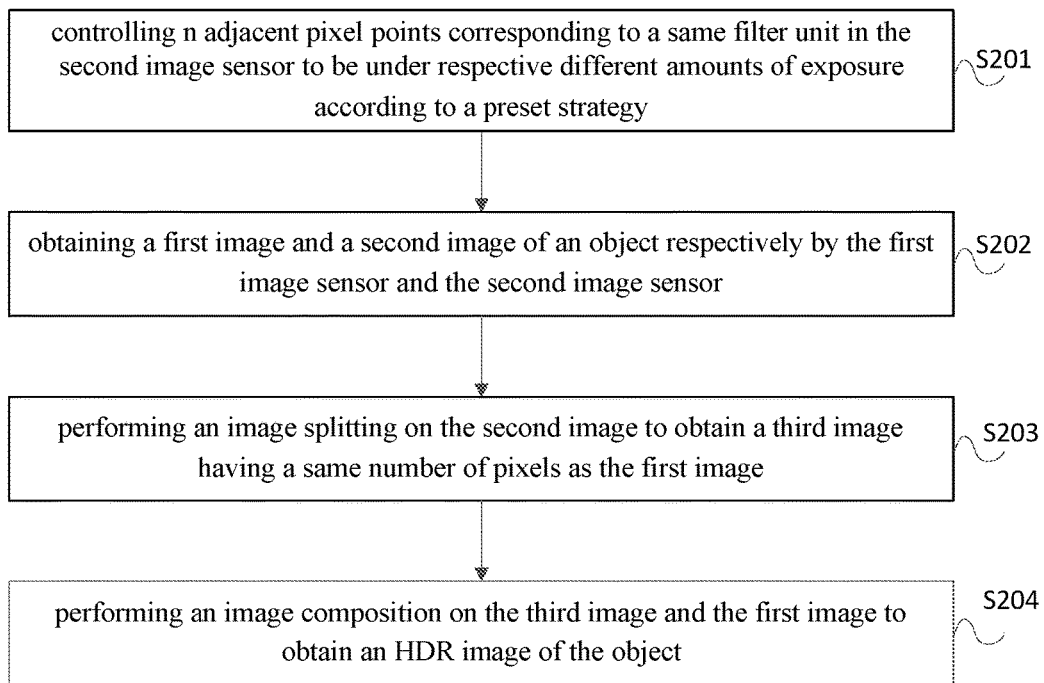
controlling n adjacent pixel points corresponding to a same filter unit in the second image sensor to be under respective different amounts of exposure according to a preset strategy

S201

obtaining a first image and a second image of an object respectively by the first image sensor and the second image sensor

S202

performing an image splitting on the second image to obtain a third image having a same number of pixels as the first image

S203

performing an image composition on the third image and the first image to obtain an HDR image of the object

S204